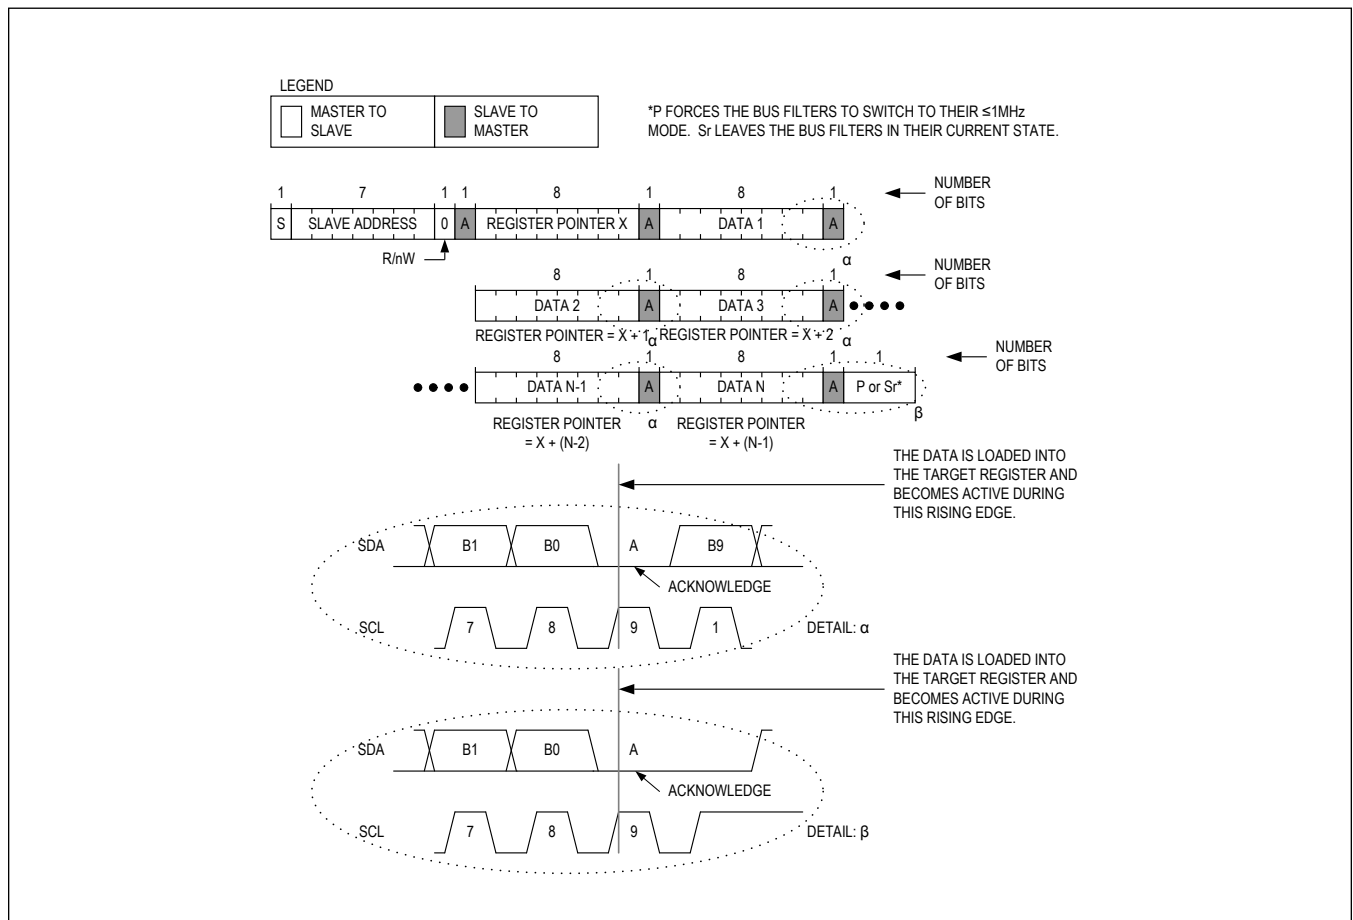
LEGEND

MASTER TO SLAVE

SLAVE TO MASTER

*P FORCES THE BUS FILTERS TO SWITCH TO THEIR ≤1MHz MODE. Sr LEAVES THE BUS FILTERS IN THEIR CURRENT STATE.

| 1 | 7 | 1 | 1 | 8 | 1 | 8 | 1 |
|---|---|---|---|---|---|---|---|
| S | SLAVE ADDRESS | 0 | A | REGISTER POINTER X | A | DATA 1 | A |

NUMBER OF BITS

R/nW

α

| 8 | 1 | 8 | 1 |
|---|---|---|---|
| DATA 2 | A | DATA 3 | A |

NUMBER OF BITS

REGISTER POINTER = X + 1 α REGISTER POINTER = X + 2 α

| 8 | 1 | 8 | 1 | 1 |
|---|---|---|---|---|
| DATA N-1 | A | DATA N | A | P or Sr* |

NUMBER OF BITS

REGISTER POINTER = X + (N-2) α REGISTER POINTER = X + (N-1) β

THE DATA IS LOADED INTO THE TARGET REGISTER AND BECOMES ACTIVE DURING THIS RISING EDGE.

SDA B1 B0 A B9

ACKNOWLEDGE

SCL 7 8 9 1

DETAIL: α

THE DATA IS LOADED INTO THE TARGET REGISTER AND BECOMES ACTIVE DURING THIS RISING EDGE.

SDA B1 B0 A

ACKNOWLEDGE

SCL 7 8 9

DETAIL: β